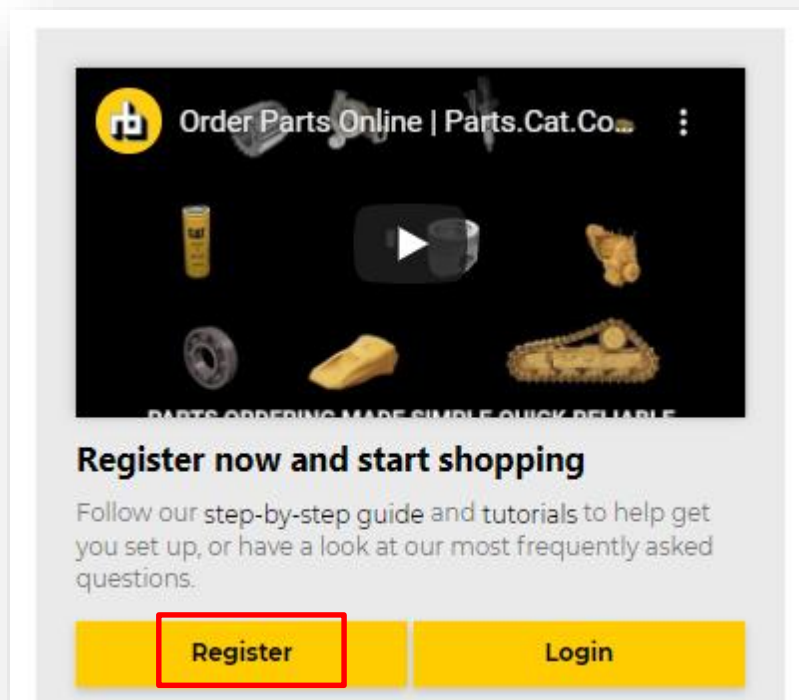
Order Parts Online | Parts.Cat.Co...

CAT

PARTS ORDERING MADE SIMPLE QUICK RELIABLE

Register now and start shopping

Follow our step-by-step guide and tutorials to help get you set up, or have a look at our most frequently asked questions.

Register

Login